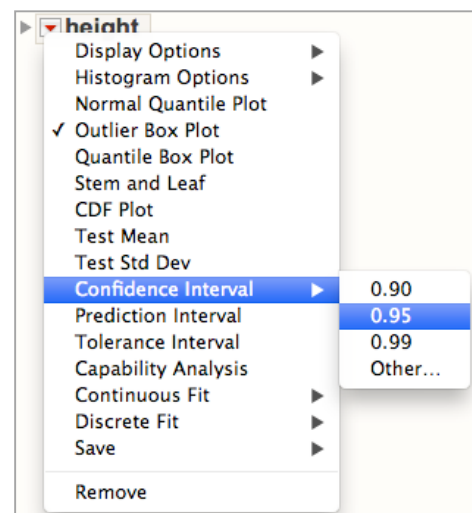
height

Display Options
Histogram Options
Normal Quantile Plot
✓ Outlier Box Plot
Quantile Box Plot
Stem and Leaf
CDF Plot
Test Mean
Test Std Dev
Confidence Interval
Prediction Interval
Tolerance Interval
Capability Analysis
Continuous Fit
Discrete Fit
Save

Remove

0.90
0.95
0.99
Other...